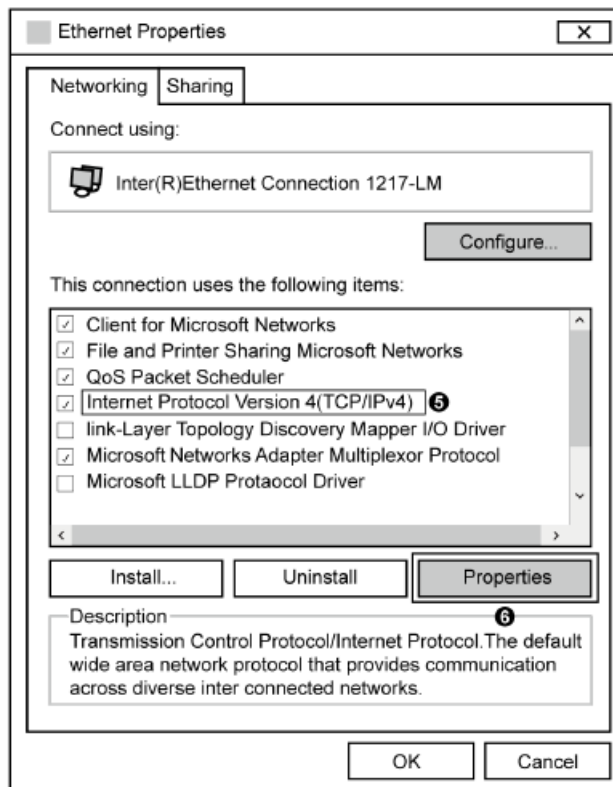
Ethernet Properties

Networking Sharing

Connect using:

Inter(R)Ethernet Connection 1217-LM

Configure...

This connection uses the following items:

Client for Microsoft Networks
File and Printer Sharing Microsoft Networks
QoS Packet Scheduler
Internet Protocol Version 4(TCP/IPv4) ❺
link-Layer Topology Discovery Mapper I/O Driver
Microsoft Networks Adapter Multiplexor Protocol
Microsoft LLDP Protaocol Driver

Install... Uninstall Properties

❻

Description
Transmission Control Protocol/Internet Protocol.The default wide area network protocol that provides communication across diverse inter connected networks.

OK Cancel